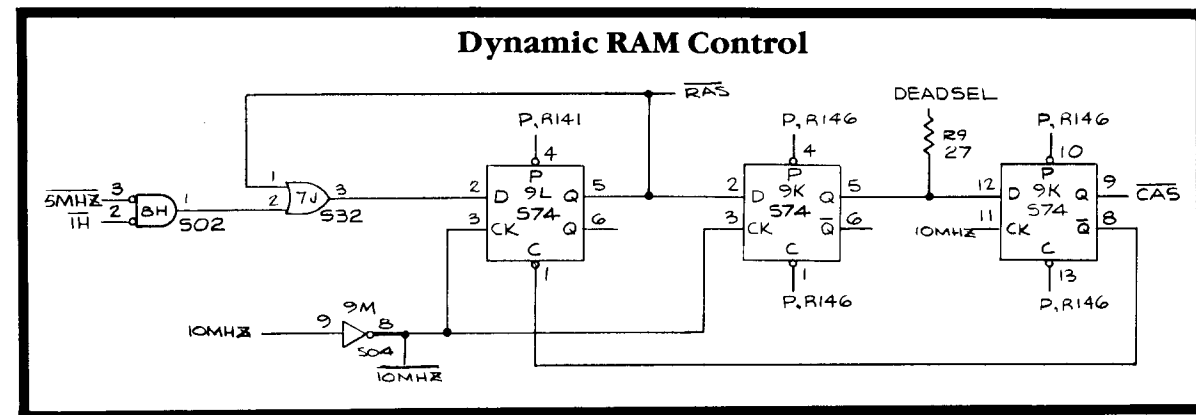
Dynamic RAM Control

$\overline{RAS}$

DEADSEL

P, R141
4
P
2 D 9L Q 5
S74
3 CK Q 6
C
1

P, R146
4
P
2 D 9K Q 5
S74
3 CK $\overline{Q}$ 6
C
1
P, R146

R9
27

P, R146
10
P
12 D 9K Q 9 $\overline{CAS}$
S74
11 CK $\overline{Q}$ 8
10MHZ
C
13
P, R146

$\overline{5MHZ}$ 3
$\overline{1H}$ 2
8H 1
S02

1
2 7J 3
S32

10MHZ 9
9M
8
S04
$\overline{10MHZ}$